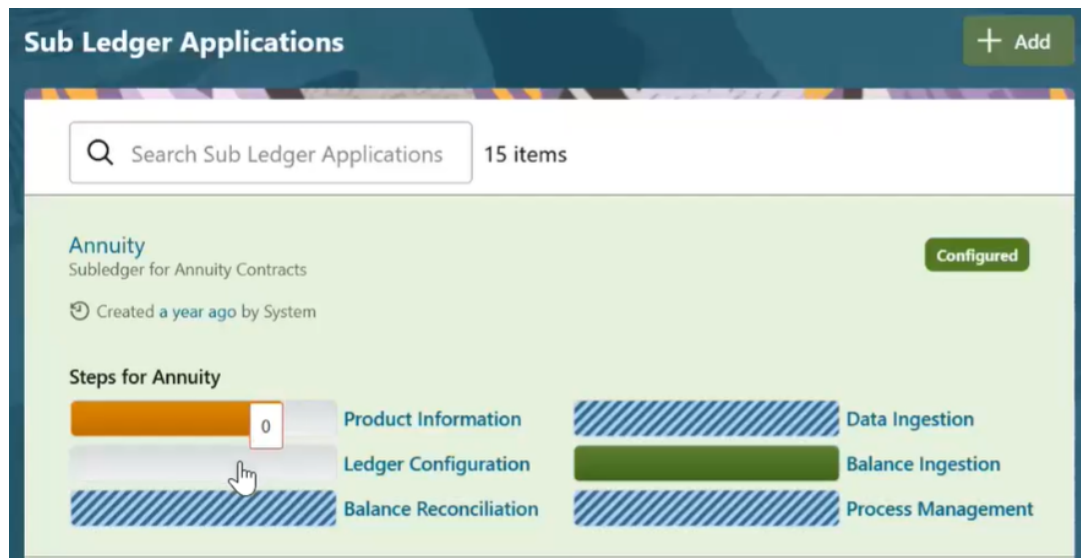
Sub Ledger Applications

+ Add

Search Sub Ledger Applications

15 items

Annuity
Subledger for Annuity Contracts

Configured

Created a year ago by System

Steps for Annuity

0

Product Information

Data Ingestion

Ledger Configuration

Balance Ingestion

Balance Reconciliation

Process Management